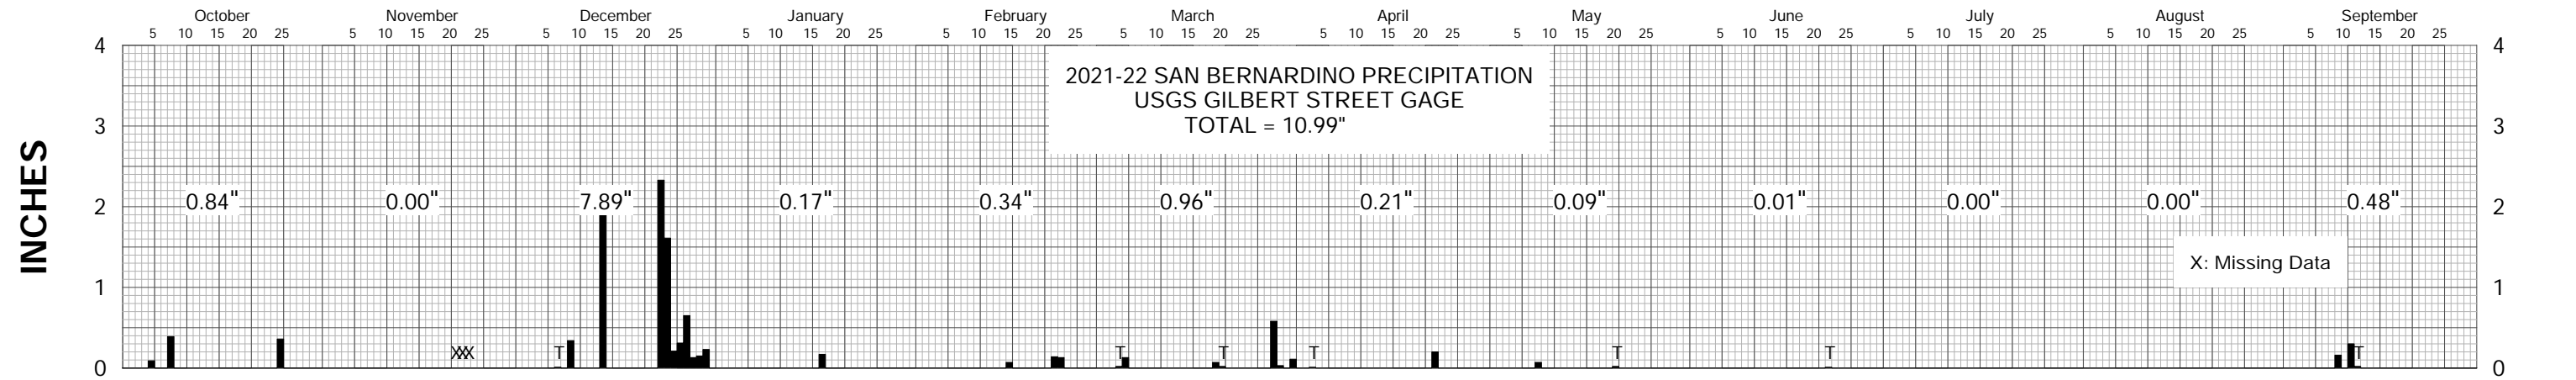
October 5 10 15 20 25
November 5 10 15 20 25
December 5 10 15 20 25
January 5 10 15 20 25
February 5 10 15 20 25
March 5 10 15 20 25
April 5 10 15 20 25
May 5 10 15 20 25
June 5 10 15 20 25
July 5 10 15 20 25
August 5 10 15 20 25
September 5 10 15 20 25

2021-22 SAN BERNARDINO PRECIPITATION
USGS GILBERT STREET GAGE
TOTAL = 10.99"

INCHES

4
3
2
1
0

0.84" 0.00" 7.89" 0.17" 0.34" 0.96" 0.21" 0.09" 0.01" 0.00" 0.00" 0.48"

X: Missing Data

XXX

T T T T T T T

4
3
2
1
0